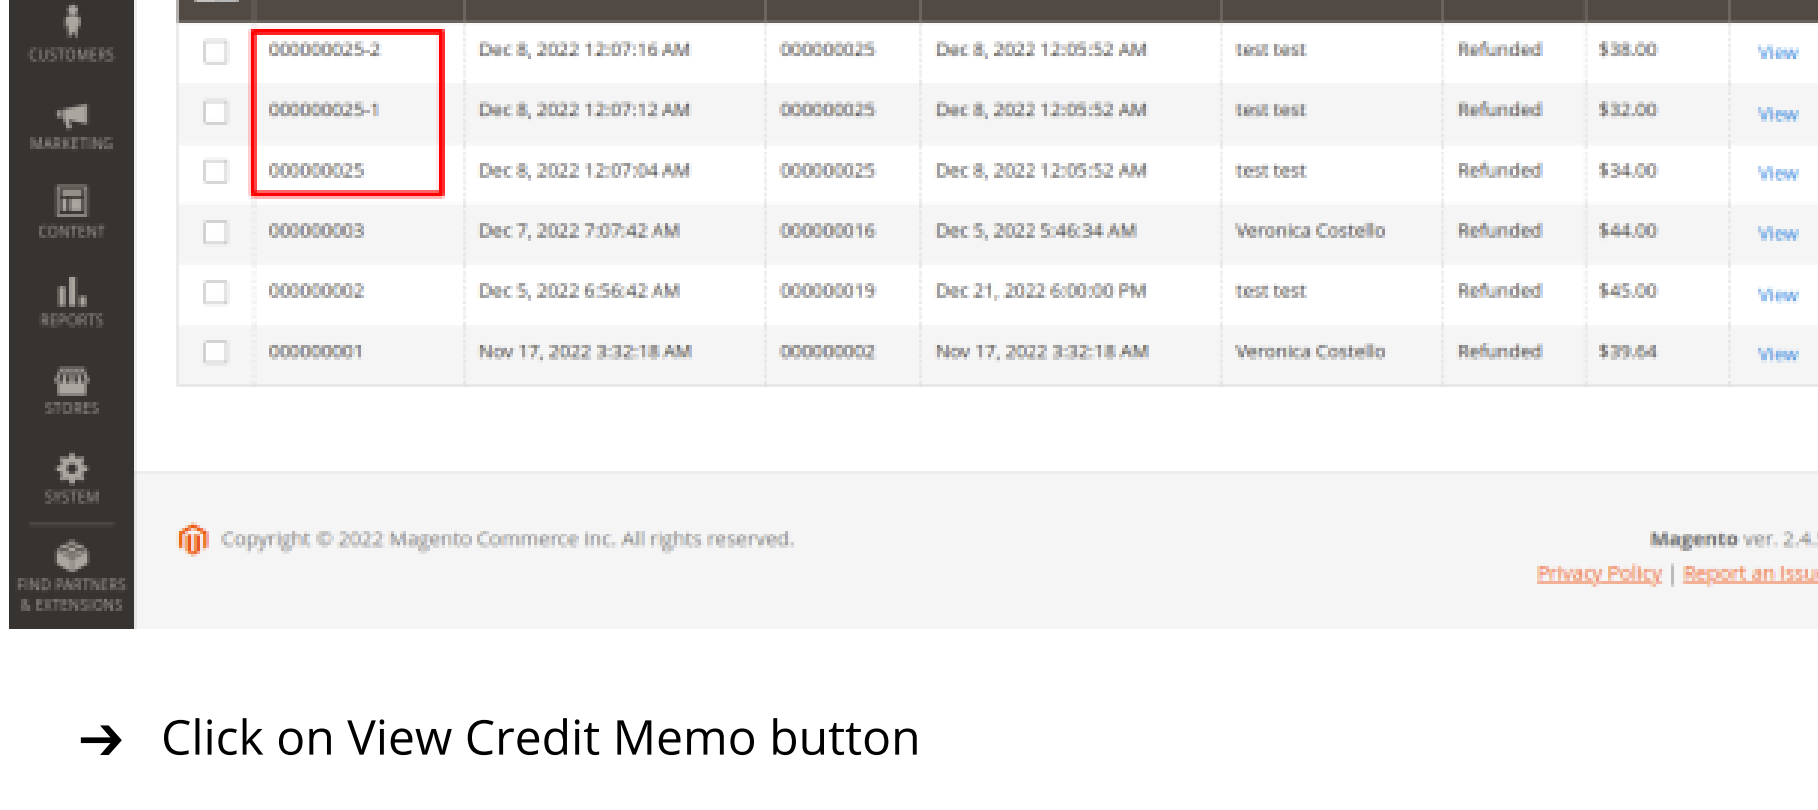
CUSTOMERS

MARKETING

CONTENT

REPORTS

STORES

SYSTEM

FIND PARTNERS & EXTENSIONS

| | | | | | | | | |
|---|---|---|---|---|---|---|---|---|
| | 000000025-2 | Dec 8, 2022 12:07:16 AM | 000000025 | Dec 8, 2022 12:05:52 AM | test test | Refunded | $38.00 | View |
| | 000000025-1 | Dec 8, 2022 12:07:12 AM | 000000025 | Dec 8, 2022 12:05:52 AM | test test | Refunded | $32.00 | View |
| | 000000025 | Dec 8, 2022 12:07:04 AM | 000000025 | Dec 8, 2022 12:05:52 AM | test test | Refunded | $34.00 | View |
| | 000000003 | Dec 7, 2022 7:07:42 AM | 000000016 | Dec 5, 2022 5:46:34 AM | Veronica Costello | Refunded | $44.00 | View |
| | 000000002 | Dec 5, 2022 6:56:42 AM | 000000019 | Dec 21, 2022 6:00:00 PM | test test | Refunded | $45.00 | View |
| | 000000001 | Nov 17, 2022 3:32:18 AM | 000000002 | Nov 17, 2022 3:32:18 AM | Veronica Costello | Refunded | $39.64 | View |

Copyright © 2022 Magento Commerce Inc. All rights reserved.

Magento ver. 2.4.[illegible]

Privacy Policy | Report an Issu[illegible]

→ Click on View Credit Memo button